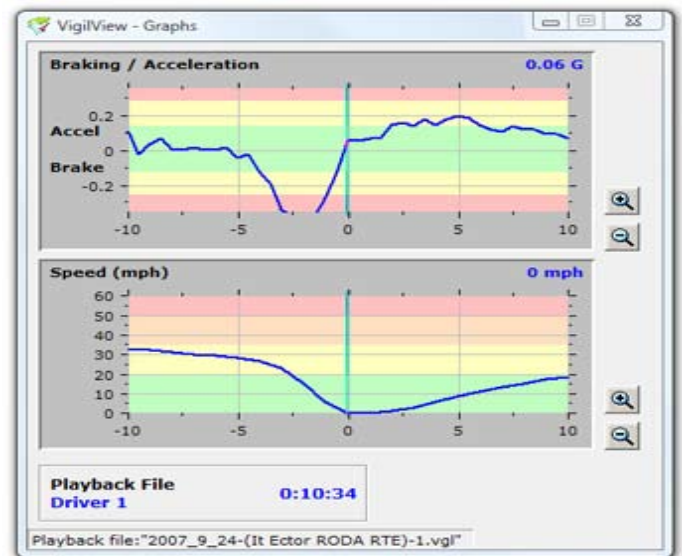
VigilView - Graphs

Braking / Acceleration

0.06 G

0.2
Accel
0
Brake
-0.2

-10
-5
0
5
10

Speed (mph)

0 mph

60
50
40
30
20
10
0

-10
-5
0
5
10

Playback File
Driver 1

0:10:34

Playback file:"2007_9_24-(It Ector RODA RTE)-1.vgl"